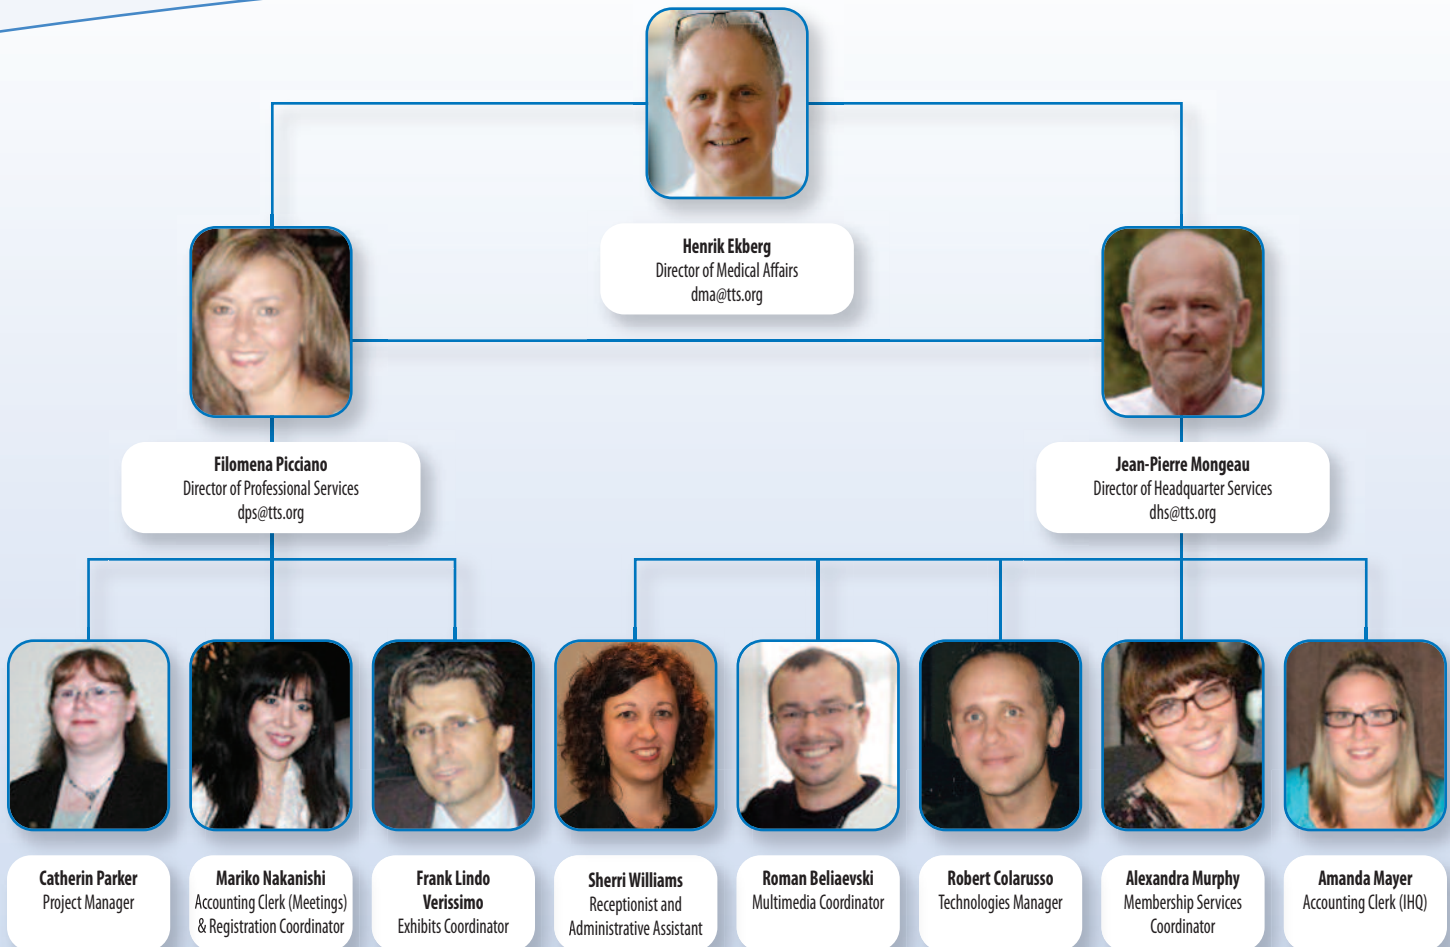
Henrik Ekberg
Director of Medical Affairs
dma@tts.org

Filomena Picciano
Director of Professional Services
dps@tts.org

Jean-Pierre Mongeau
Director of Headquarter Services
dhs@tts.org

Catherin Parker
Project Manager

Mariko Nakanishi
Accounting Clerk (Meetings) & Registration Coordinator

Frank Lindo Verissimo
Exhibits Coordinator

Sherri Williams
Receptionist and Administrative Assistant

Roman Beliaevski
Multimedia Coordinator

Robert Colarusso
Technologies Manager

Alexandra Murphy
Membership Services Coordinator

Amanda Mayer
Accounting Clerk (IHQ)